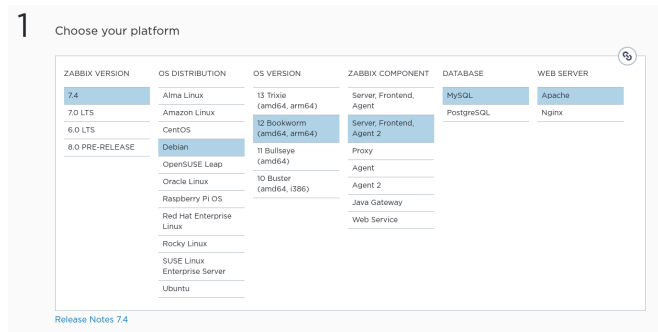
1

Choose your platform

| ZABBIX VERSION | OS DISTRIBUTION | OS VERSION | ZABBIX COMPONENT | DATABASE | WEB SERVER |
|---|---|---|---|---|---|
| 7.4 | Alma Linux | 13 Trixie (amd64, arm64) | Server, Frontend, Agent | MySQL | Apache |
| 7.0 LTS | Amazon Linux | 12 Bookworm (amd64, arm64) | Server, Frontend, Agent 2 | PostgreSQL | Nginx |
| 6.0 LTS | CentOS | 11 Bullseye (amd64) | Proxy | | |
| 8.0 PRE-RELEASE | Debian | 10 Buster (amd64, i386) | Agent | | |
| | OpenSUSE Leap | | Agent 2 | | |
| | Oracle Linux | | Java Gateway | | |
| | Raspberry Pi OS | | Web Service | | |
| | Red Hat Enterprise Linux | | | | |
| | Rocky Linux | | | | |
| | SUSE Linux Enterprise Server | | | | |
| | Ubuntu | | | | |

Release Notes 7.4